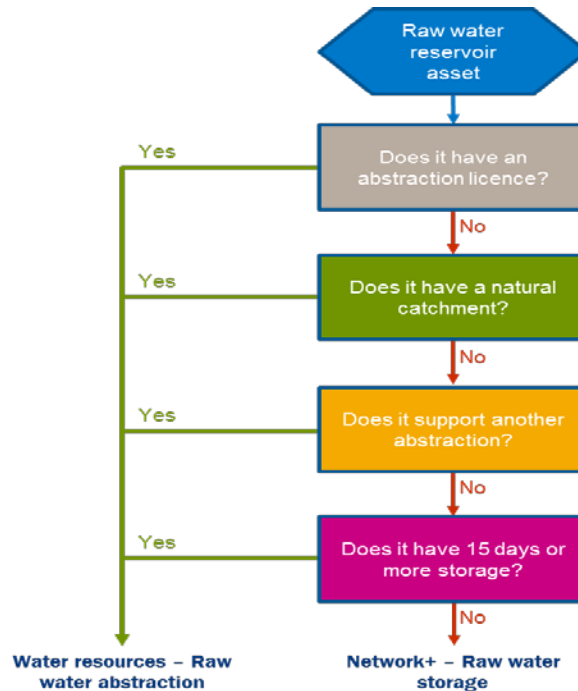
Raw water reservoir asset

Yes

Does it have an abstraction licence?

No

Yes

Does it have a natural catchment?

No

Yes

Does it support another abstraction?

No

Yes

Does it have 15 days or more storage?

No

Water resources – Raw water abstraction

Network+ – Raw water storage